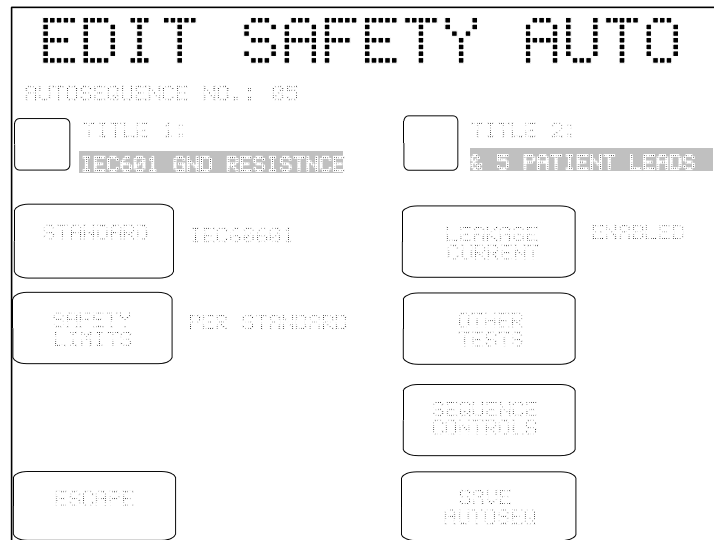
EDIT SAFETY AUTO

AUTOSEQUENCE NO.: 05

TITLE 1:

IEC601 GND RESISTNCE

TITLE 2:

& 5 PATIENT LEADS

STANDARD

IEC60601

LEAKAGE CURRENT

ENABLED

SAFETY LIMITS

PER STANDARD

OTHER TESTS

SEQUENCE CONTROLS

ESCAPE

SAVE AUTOSEQ